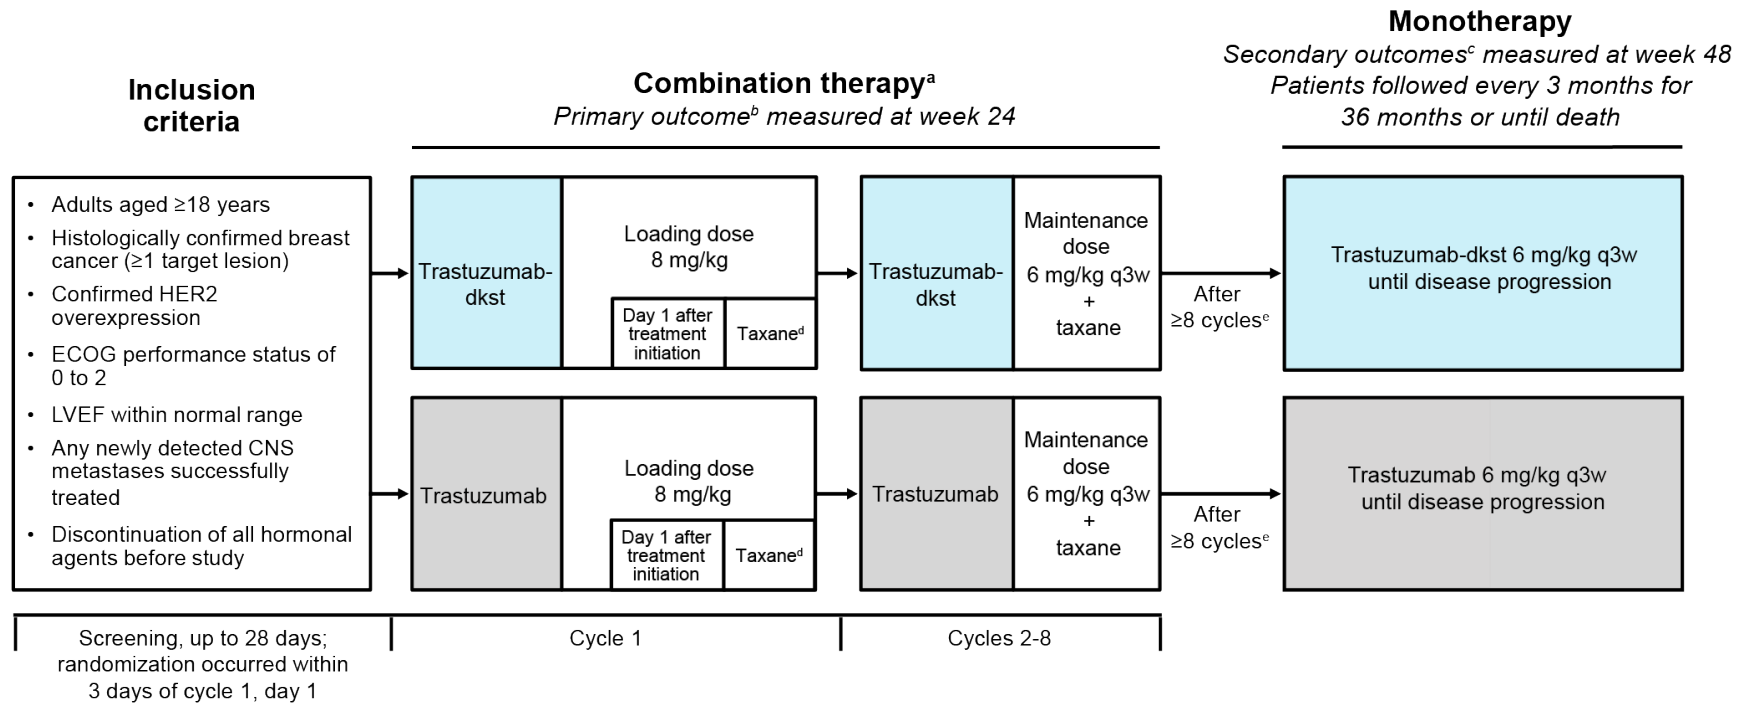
Inclusion criteria

Combination therapy$^{a}$
Primary outcome$^{b}$ measured at week 24

Monotherapy
Secondary outcomes$^{c}$ measured at week 48
Patients followed every 3 months for 36 months or until death

- Adults aged ≥18 years
- Histologically confirmed breast cancer (≥1 target lesion)
- Confirmed HER2 overexpression
- ECOG performance status of 0 to 2
- LVEF within normal range
- Any newly detected CNS metastases successfully treated
- Discontinuation of all hormonal agents before study

Trastuzumab-dkst

Loading dose
8 mg/kg

Day 1 after treatment initiation

Taxane$^{d}$

Trastuzumab-dkst

Maintenance dose
6 mg/kg q3w
+
taxane

After ≥8 cycles$^{e}$

Trastuzumab-dkst 6 mg/kg q3w until disease progression

Trastuzumab

Loading dose
8 mg/kg

Day 1 after treatment initiation

Taxane$^{d}$

Trastuzumab

Maintenance dose
6 mg/kg q3w
+
taxane

After ≥8 cycles$^{e}$

Trastuzumab 6 mg/kg q3w until disease progression

Screening, up to 28 days; randomization occurred within 3 days of cycle 1, day 1

Cycle 1

Cycles 2-8